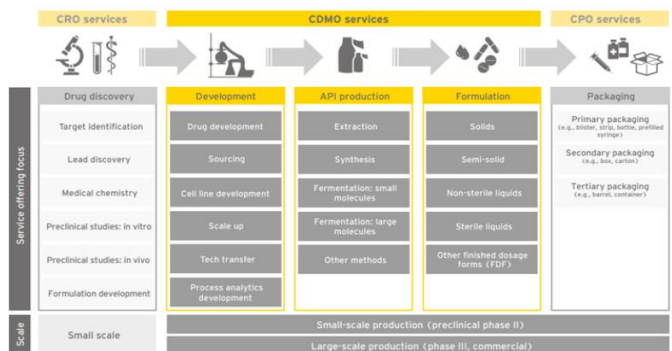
CRO services

CDMO services

CPO services

Service offering focus

Drug discovery

Target identification

Lead discovery

Medical chemistry

Preclinical studies: in vitro

Preclinical studies: in vivo

Formulation development

Development

Drug development

Sourcing

Cell line development

Scale up

Tech transfer

Process analytics development

API production

Extraction

Synthesis

Fermentation: small molecules

Fermentation: large molecules

Other methods

Formulation

Solids

Semi-solid

Non-sterile liquids

Sterile liquids

Other finished dosage forms (FDF)

Packaging

Primary packaging (e.g., blister, strip, bottle, prefilled syringe)

Secondary packaging (e.g., box, carton)

Tertiary packaging (e.g., barrel, container)

Scale

Small scale

Small-scale production (preclinical phase II)

Large-scale production (phase III, commercial)